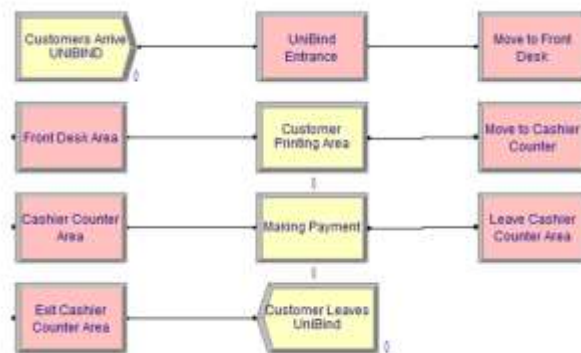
Customers Arrive UNIBIND

0

UniBind Entrance

Move to Front Desk

Front Desk Area

Customer Printing Area

0

Move to Cashier Counter

Cashier Counter Area

Making Payment

0

Leave Cashier Counter Area

Exit Cashier Counter Area

Customer Leaves UniBind

0